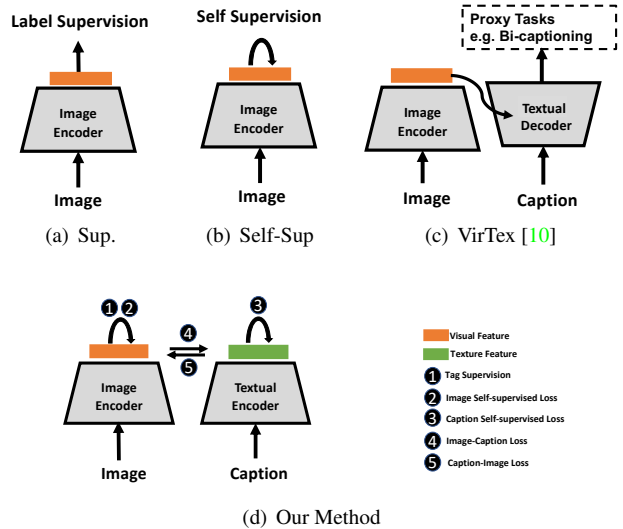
Label Supervision

Image Encoder

Image

(a) Sup.

Self Supervision

Image Encoder

Image

(b) Self-Sup

Proxy Tasks
e.g. Bi-captioning

Image Encoder

Textual Decoder

Image

Caption

(c) VirTex [10]

1 2

Image Encoder

Image

4

5

3

Textual Encoder

Caption

Visual Feature

Texture Feature

1 Tag Supervision

2 Image Self-supervised Loss

3 Caption Self-supervised Loss

4 Image-Caption Loss

5 Caption-Image Loss

(d) Our Method